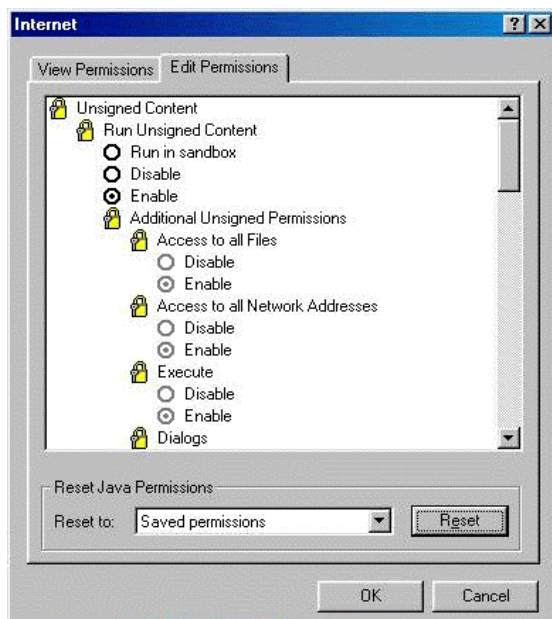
Internet

?

X

View Permissions

Edit Permissions

Unsigned Content

Run Unsigned Content

Run in sandbox

Disable

Enable

Additional Unsigned Permissions

Access to all Files

Disable

Enable

Access to all Network Addresses

Disable

Enable

Execute

Disable

Enable

Dialogs

Reset Java Permissions

Reset to:

Saved permissions

Reset

OK

Cancel